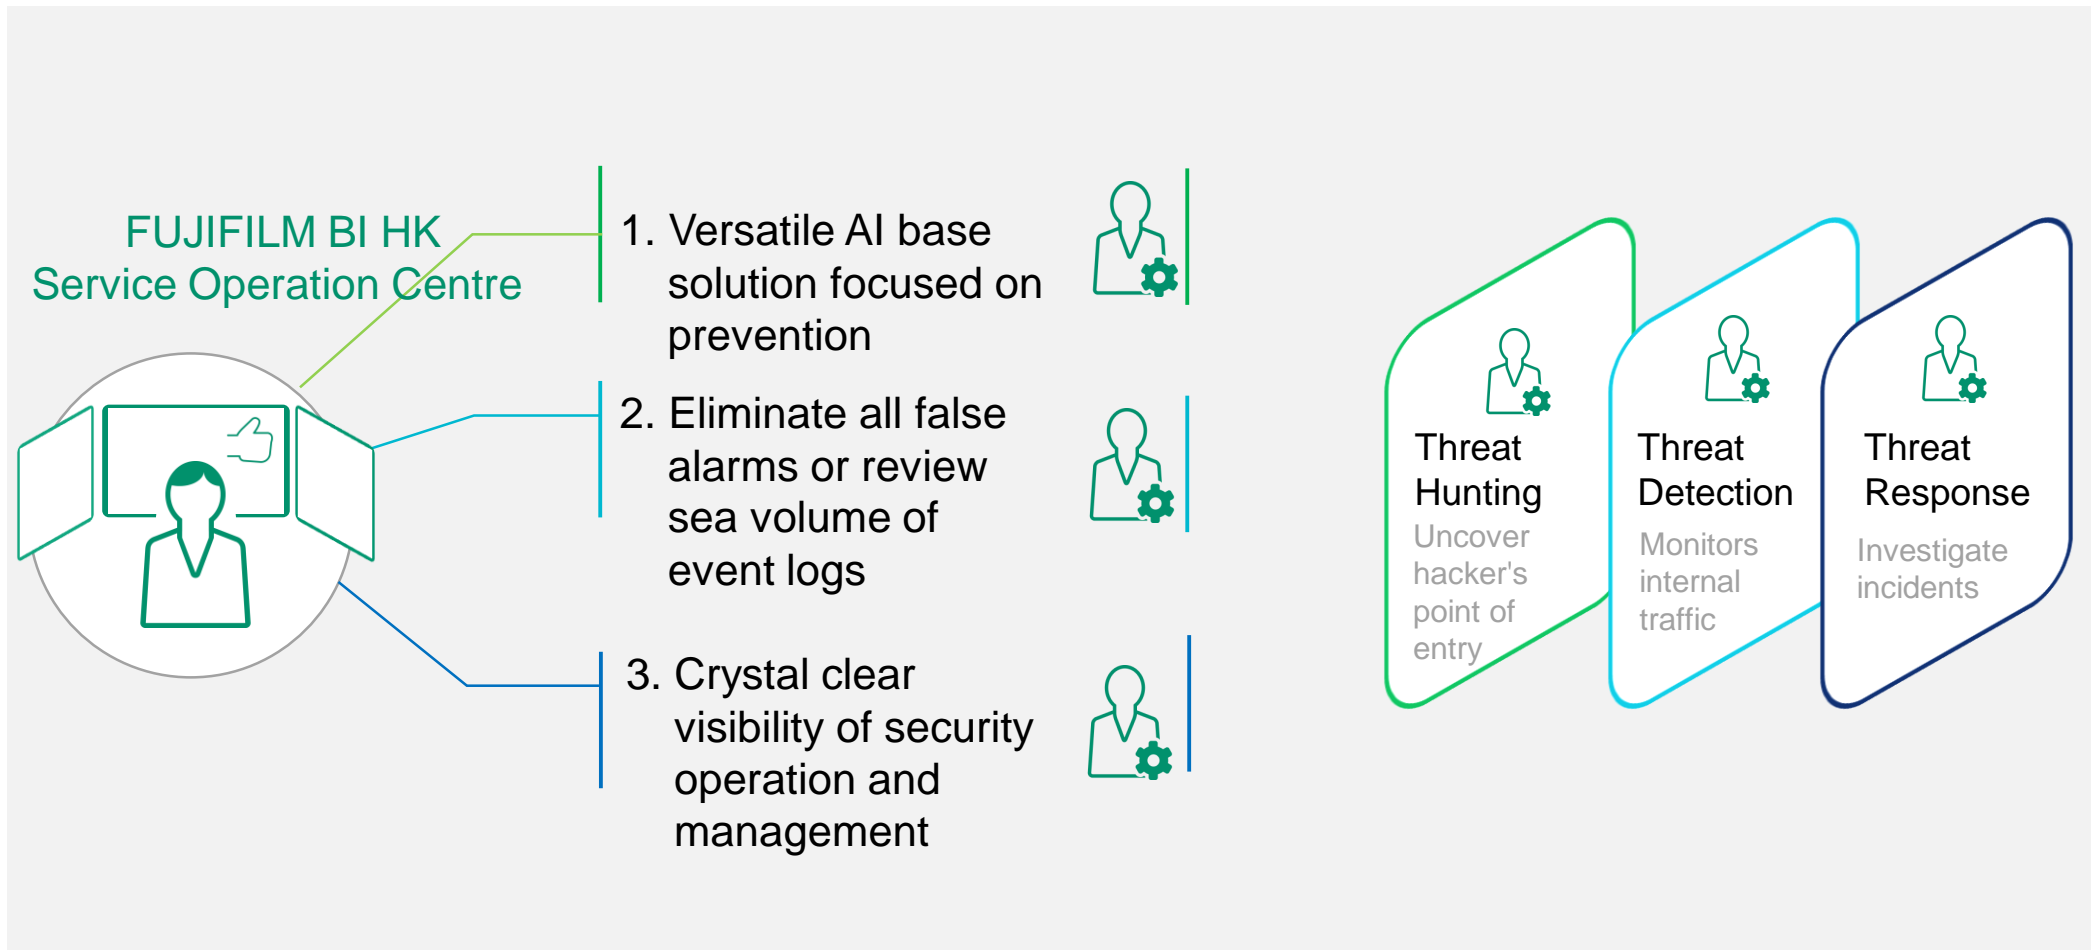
FUJIFILM BI HK
Service Operation Centre

1. Versatile AI base solution focused on prevention

2. Eliminate all false alarms or review sea volume of event logs

3. Crystal clear visibility of security operation and management

Threat Hunting
Uncover hacker's point of entry

Threat Detection
Monitors internal traffic

Threat Response
Investigate incidents